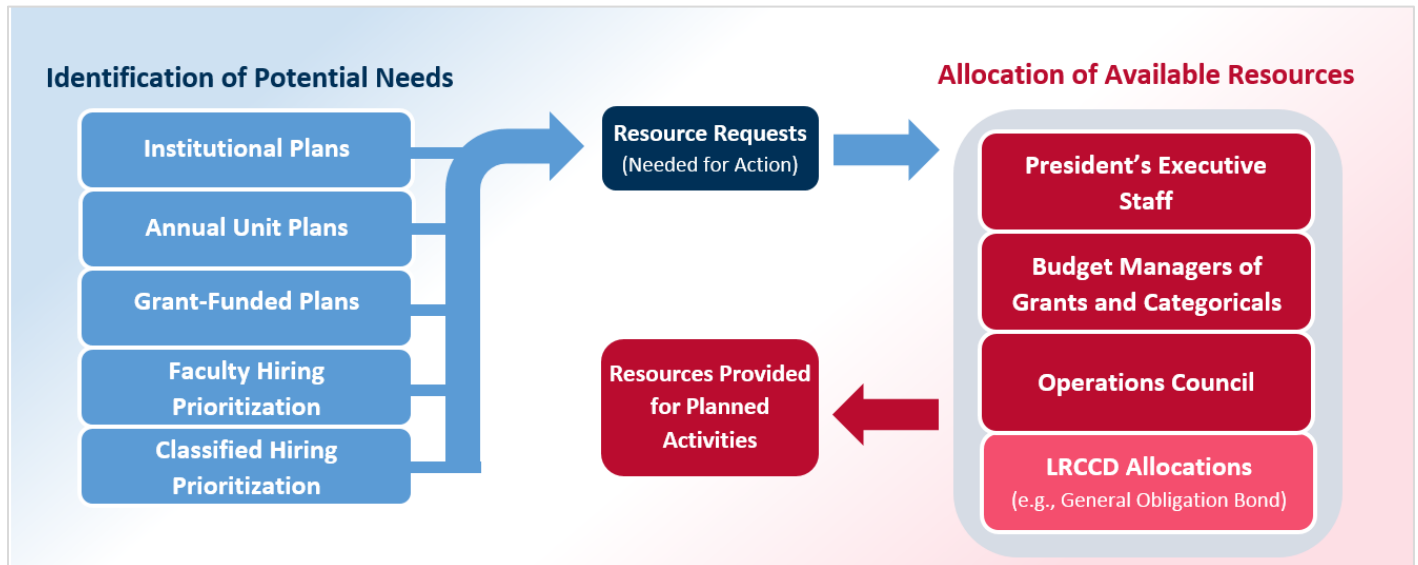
Identification of Potential Needs

Institutional Plans

Annual Unit Plans

Grant-Funded Plans

Faculty Hiring Prioritization

Classified Hiring Prioritization

Resource Requests (Needed for Action)

Resources Provided for Planned Activities

Allocation of Available Resources

President's Executive Staff

Budget Managers of Grants and Categoricals

Operations Council

LRCCD Allocations (e.g., General Obligation Bond)